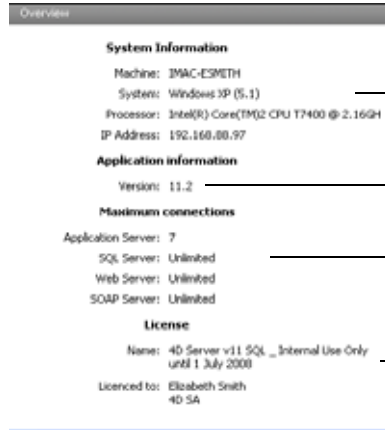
Overview

System Information

Machine: IMAC-ESMITH

System: Windows XP (5.1)

Processor: Intel(R) Core(TM)2 CPU T7400 @ 2.16GH

IP Address: 192.168.88.97

Application information

Version: 11.2

Maximum connections

Application Server: 7

SQL Server: Unlimited

Web Server: Unlimited

SOAP Server: Unlimited

License

Name: 4D Server v11 SQL _ Internal Use Only until 1 July 2008

Licenced to: Elizabeth Smith 4D SA